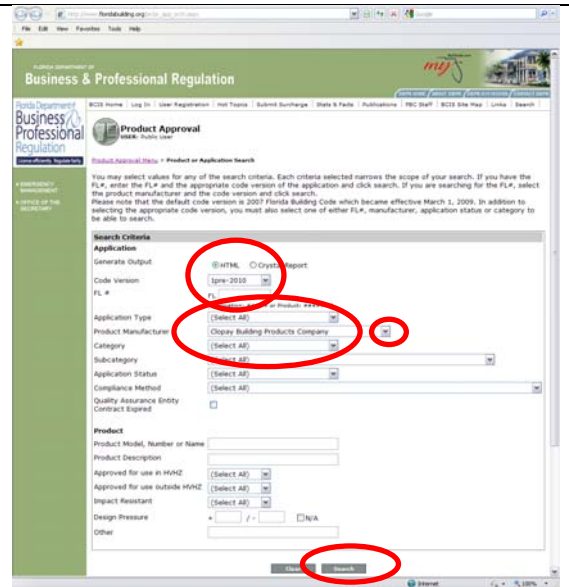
http://www.floridabuilding.org

File Edit View Favorites Tools Help

FLORIDA DEPARTMENT OF
Business & Professional Regulation

BCIS Home | Log In | User Registration | Hot Topics | Submit Surcharge | Stats & Facts | Publications | FBC Staff | BCIS Site Map | Links | Search

Florida Department
Business & Professional Regulation

EMERGENCY MANAGEMENT
OFFICE OF THE SECRETARY

Product Approval
USER: Public User

Product Approval Menu > Product or Application Search

You may select values for any of the search criteria. Each criteria selected narrows the scope of your search. If you have the FL#, enter the FL# and the appropriate code version of the application and click search. If you are searching for the FL#, select the product manufacturer and the code version and click search.
Please note that the default code version is 2007 Florida Building Code which became effective March 1, 2009. In addition to selecting the appropriate code version, you must also select one of either FL#, manufacturer, application status or category to be able to search.

Search Criteria
Application
Generate Output | HTML Crystal Report
Code Version | 1pre-2010
FL #
Application Type | (Select All)
Product Manufacturer | Clopay Building Products Company
Category | (Select All)
Subcategory | (Select All)
Application Status | (Select All)
Compliance Method | (Select All)
Quality Assurance Entity Contract Expired

Product
Product Model, Number or Name
Product Description
Approved for use in HVHZ | (Select All)
Approved for use outside HVHZ | (Select All)
Impact Resistant | (Select All)
Design Pressure | + / - N/A
Other

Clear | Search

Internet | 100%